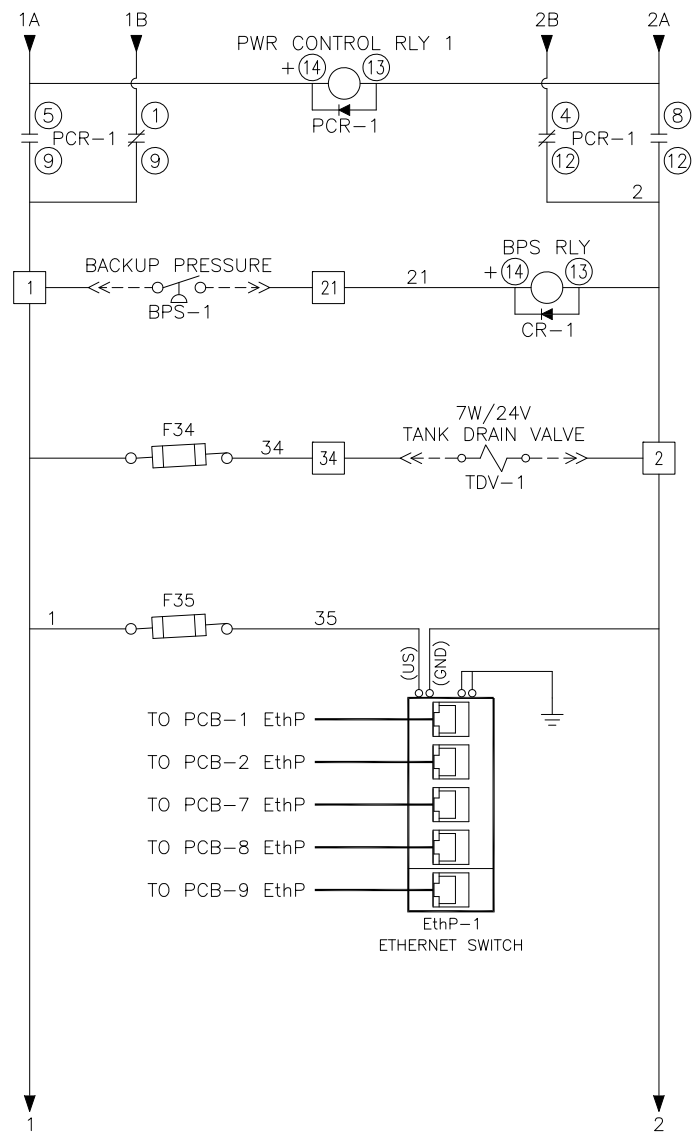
1A
1B
PWR CONTROL RLY 1
2B
2A
+ 14
13
PCR-1
5
9
PCR-1
1
9
4
12
PCR-1
8
12
2

1
BACKUP PRESSURE
BPS-1
21
21
BPS RLY
+ 14
13
CR-1

F34
34
34
7W/24V
TANK DRAIN VALVE
TDV-1
2

1
F35
35
(US)
(GND)
TO PCB-1 EthP
TO PCB-2 EthP
TO PCB-7 EthP
TO PCB-8 EthP
TO PCB-9 EthP
EthP-1
ETHERNET SWITCH

1
2